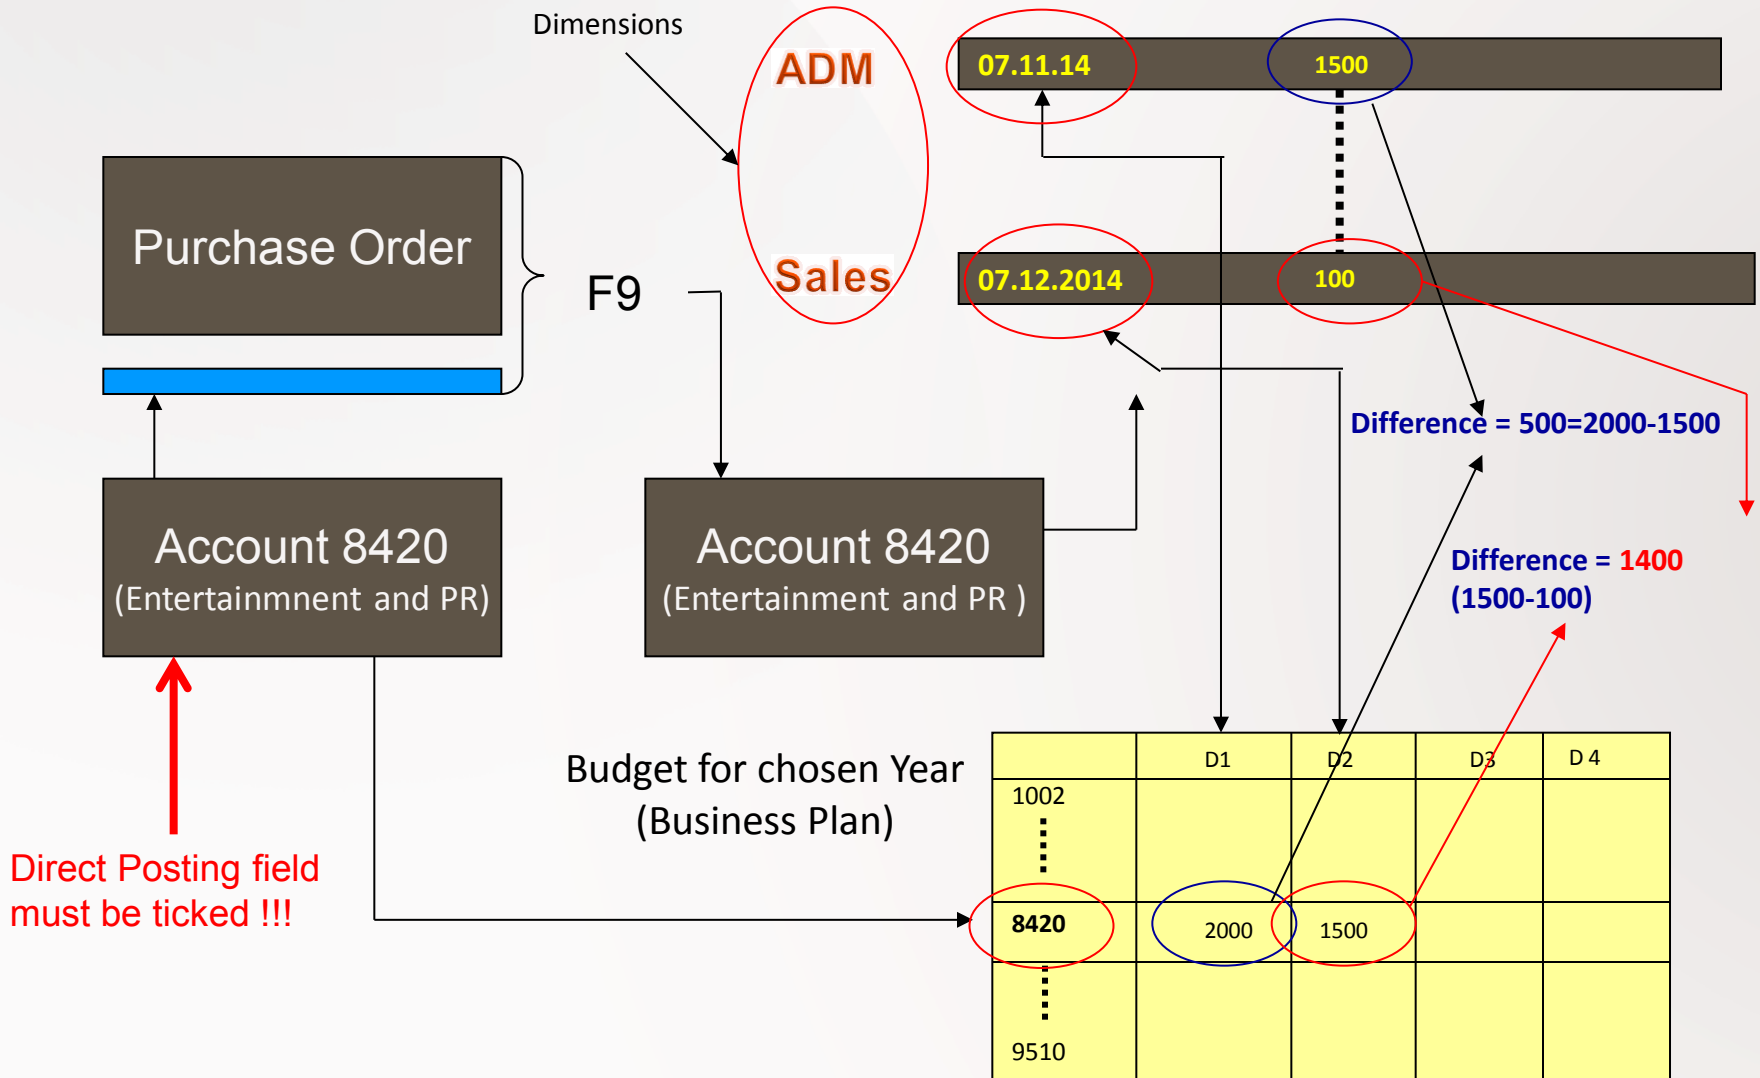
Dimensions

ADM

Sales

07.11.14

1500

07.12.2014

100

Purchase Order

F9

Difference = 500=2000-1500

Account 8420
(Entertainmnent and PR)

Account 8420
(Entertainment and PR )

Difference = 1400
(1500-100)

Budget for chosen Year
(Business Plan)

| | D1 | D2 | D3 | D 4 |
|---|---|---|---|---|
| 1002 | | | | |
| 8420 | 2000 | 1500 | | |
| 9510 | | | | |

Direct Posting field must be ticked !!!